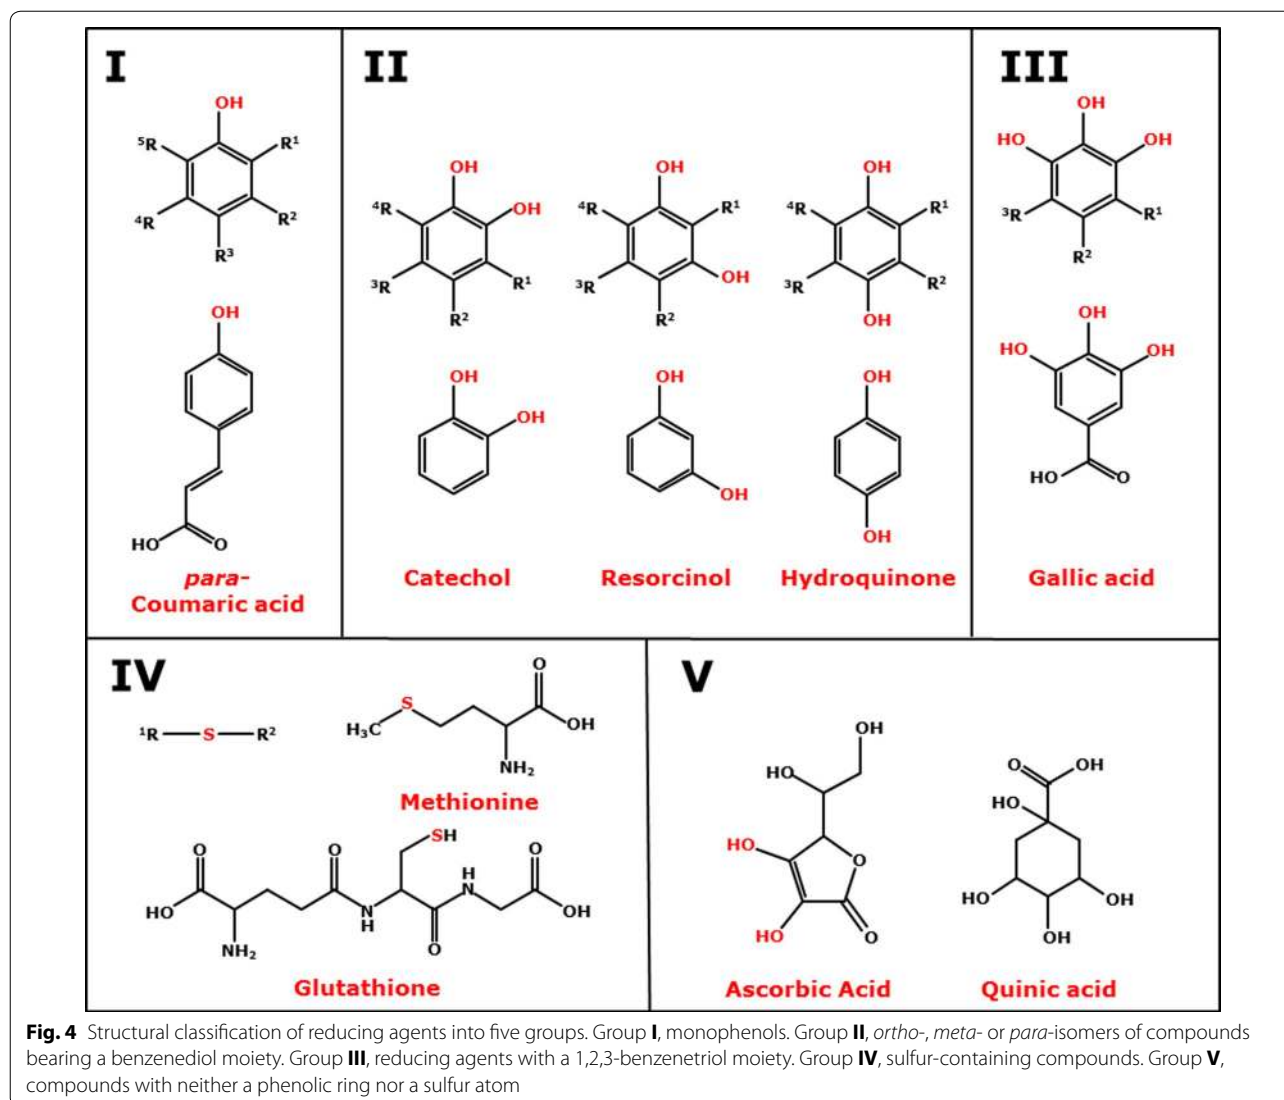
I

OH
$^5$R
R$^1$
$^4$R
R$^2$
R$^3$

OH
HO
O
para-
Coumaric acid

II

OH
OH
$^4$R
$^3$R
R$^1$
R$^2$

OH
$^4$R
R$^1$
$^3$R
OH
R$^2$

OH
$^4$R
R$^1$
$^3$R
R$^2$
OH

OH
OH
Catechol

OH
OH
Resorcinol

OH
OH
Hydroquinone

III

OH
HO
OH
$^3$R
R$^1$
R$^2$

OH
HO
OH
HO
O
Gallic acid

IV

$^1$R—S—R$^2$

S
$H_3C$
O
OH
$NH_2$
Methionine

SH
O
O
O
HO
N
H
H
N
OH
$NH_2$
O
Glutathione

V

OH
HO
HO
O
HO
O
Ascorbic Acid

O
OH
HO
HO
OH
OH
Quinic acid

**Fig. 4** Structural classification of reducing agents into five groups. Group **I**, monophenols. Group **II**, *ortho*-, *meta*- or *para*-isomers of compounds bearing a benzenediol moiety. Group **III**, reducing agents with a 1,2,3-benzenetriol moiety. Group **IV**, sulfur-containing compounds. Group **V**, compounds with neither a phenolic ring nor a sulfur atom